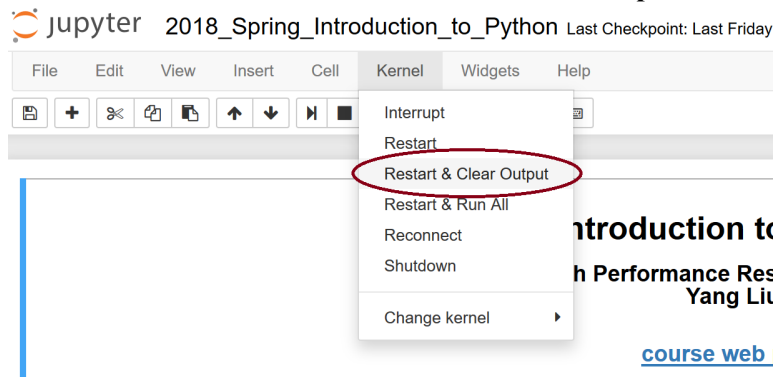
jupyter 2018_Spring_Introduction_to_Python Last Checkpoint: Last Friday

File Edit View Insert Cell Kernel Widgets Help

Interrupt
Restart
Restart & Clear Output
Restart & Run All
Reconnect
Shutdown

Change kernel

ntroduction to

h Performance Res
Yang Liu

course web